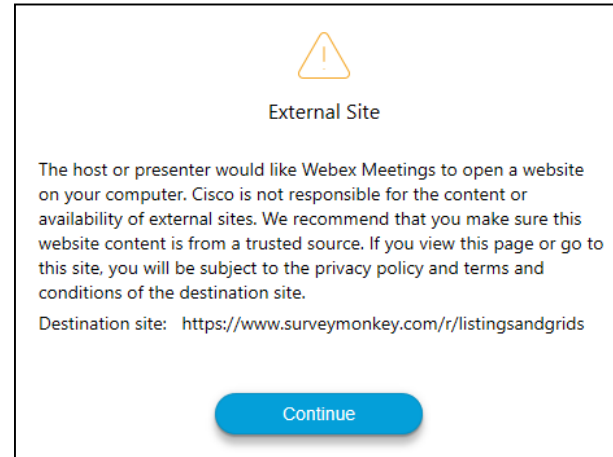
External Site

The host or presenter would like Webex Meetings to open a website on your computer. Cisco is not responsible for the content or availability of external sites. We recommend that you make sure this website content is from a trusted source. If you view this page or go to this site, you will be subject to the privacy policy and terms and conditions of the destination site.

Destination site: https://www.surveymonkey.com/r/listingsandgrids

Continue